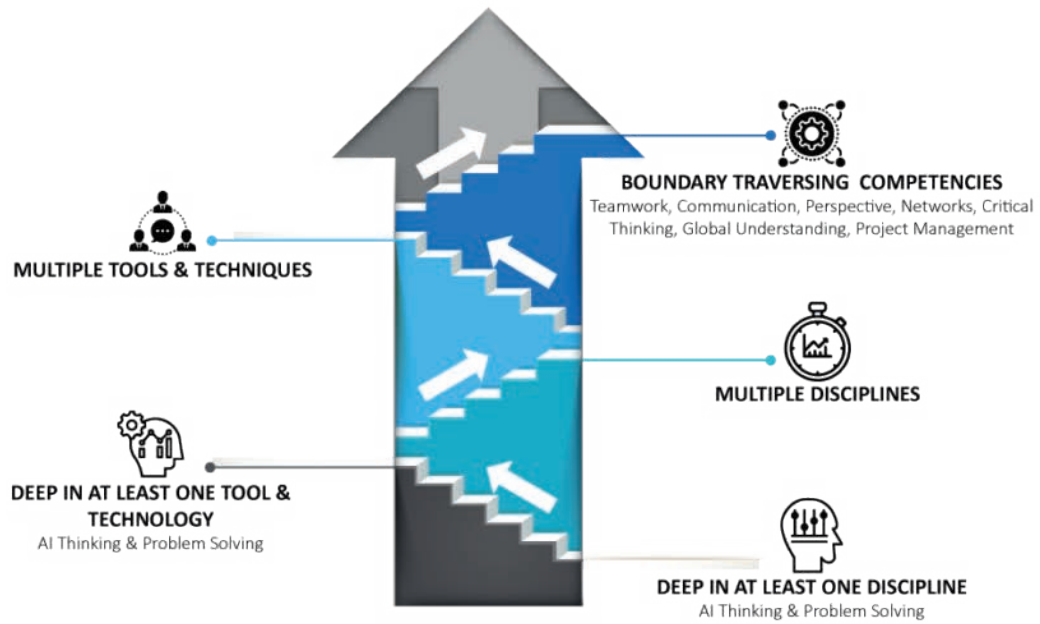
BOUNDARY TRAVERSING COMPETENCIES
Teamwork, Communication, Perspective, Networks, Critical Thinking, Global Understanding, Project Management

MULTIPLE TOOLS & TECHNIQUES

MULTIPLE DISCIPLINES

DEEP IN AT LEAST ONE TOOL & TECHNOLOGY
AI Thinking & Problem Solving

DEEP IN AT LEAST ONE DISCIPLINE
AI Thinking & Problem Solving